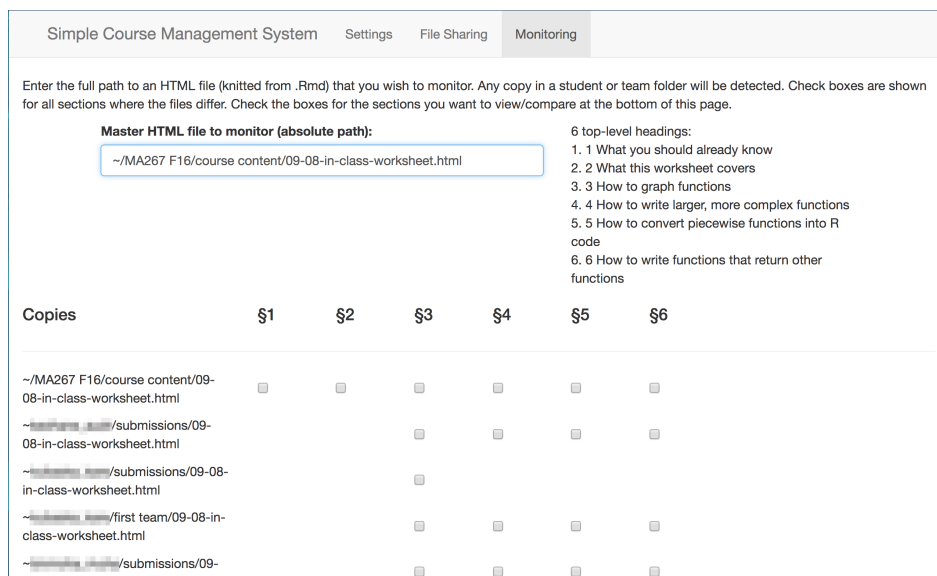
Simple Course Management System Settings File Sharing Monitoring

Enter the full path to an HTML file (knitted from .Rmd) that you wish to monitor. Any copy in a student or team folder will be detected. Check boxes are shown for all sections where the files differ. Check the boxes for the sections you want to view/compare at the bottom of this page.

Master HTML file to monitor (absolute path):

~/MA267 F16/course content/09-08-in-class-worksheet.html

6 top-level headings:
1. 1 What you should already know
2. 2 What this worksheet covers
3. 3 How to graph functions
4. 4 How to write larger, more complex functions
5. 5 How to convert piecewise functions into R code
6. 6 How to write functions that return other functions

| Copies | §1 | §2 | §3 | §4 | §5 | §6 |
|---|---|---|---|---|---|---|
| ~/MA267 F16/course content/09-08-in-class-worksheet.html | ☐ | ☐ | ☐ | ☐ | ☐ | ☐ |
| ~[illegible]/submissions/09-08-in-class-worksheet.html | | | ☐ | ☐ | ☐ | ☐ |
| ~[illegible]/submissions/09-08-in-class-worksheet.html | | | ☐ | | | |
| ~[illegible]/first team/09-08-in-class-worksheet.html | | | ☐ | ☐ | ☐ | ☐ |
| ~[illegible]/submissions/09- | | | ☐ | ☐ | ☐ | ☐ |